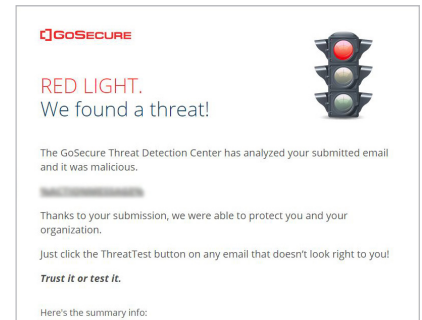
GoSecure

RED LIGHT.
We found a threat!

The GoSecure Threat Detection Center has analyzed your submitted email and it was malicious.

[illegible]

Thanks to your submission, we were able to protect you and your organization.

Just click the ThreatTest button on any email that doesn't look right to you!

Trust it or test it.

Here's the summary info: